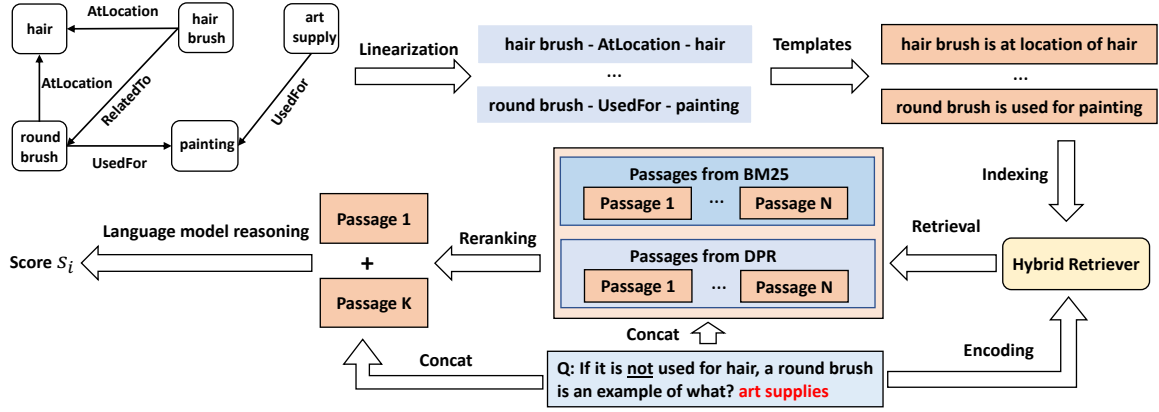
hair
AtLocation
hair brush
art supply
AtLocation
RelatedTo
UsedFor
round brush
painting
UsedFor

Linearization

hair brush - AtLocation - hair
...
round brush - UsedFor - painting

Templates

hair brush is at location of hair
...
round brush is used for painting

Indexing

Passages from BM25
Passage 1
...
Passage N

Passages from DPR
Passage 1
...
Passage N

Retrieval

Hybrid Retriever

Reranking

Passage 1
+
Passage K

Language model reasoning

Score $s_i$

Concat

Concat

Encoding

Q: If it is not used for hair, a round brush is an example of what? art supplies